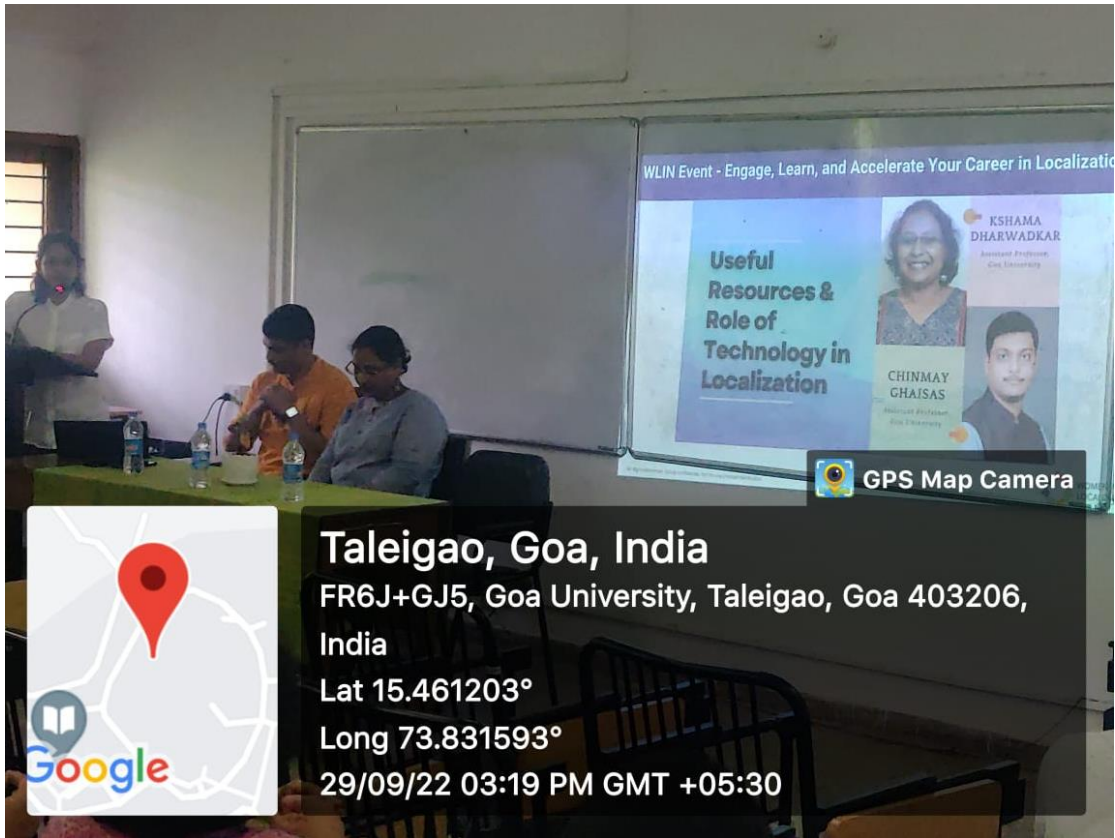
WLIN Event - Engage, Learn, and Accelerate Your Career in Localizatio

Useful Resources & Role of Technology in Localization

KSHAMA DHARWADKAR
Assistant Professor Goa University

CHINMAY GHAISAS
Assistant Professor Goa University

GPS Map Camera

Google

Taleigao, Goa, India
FR6J+GJ5, Goa University, Taleigao, Goa 403206, India
Lat 15.461203°
Long 73.831593°
29/09/22 03:19 PM GMT +05:30